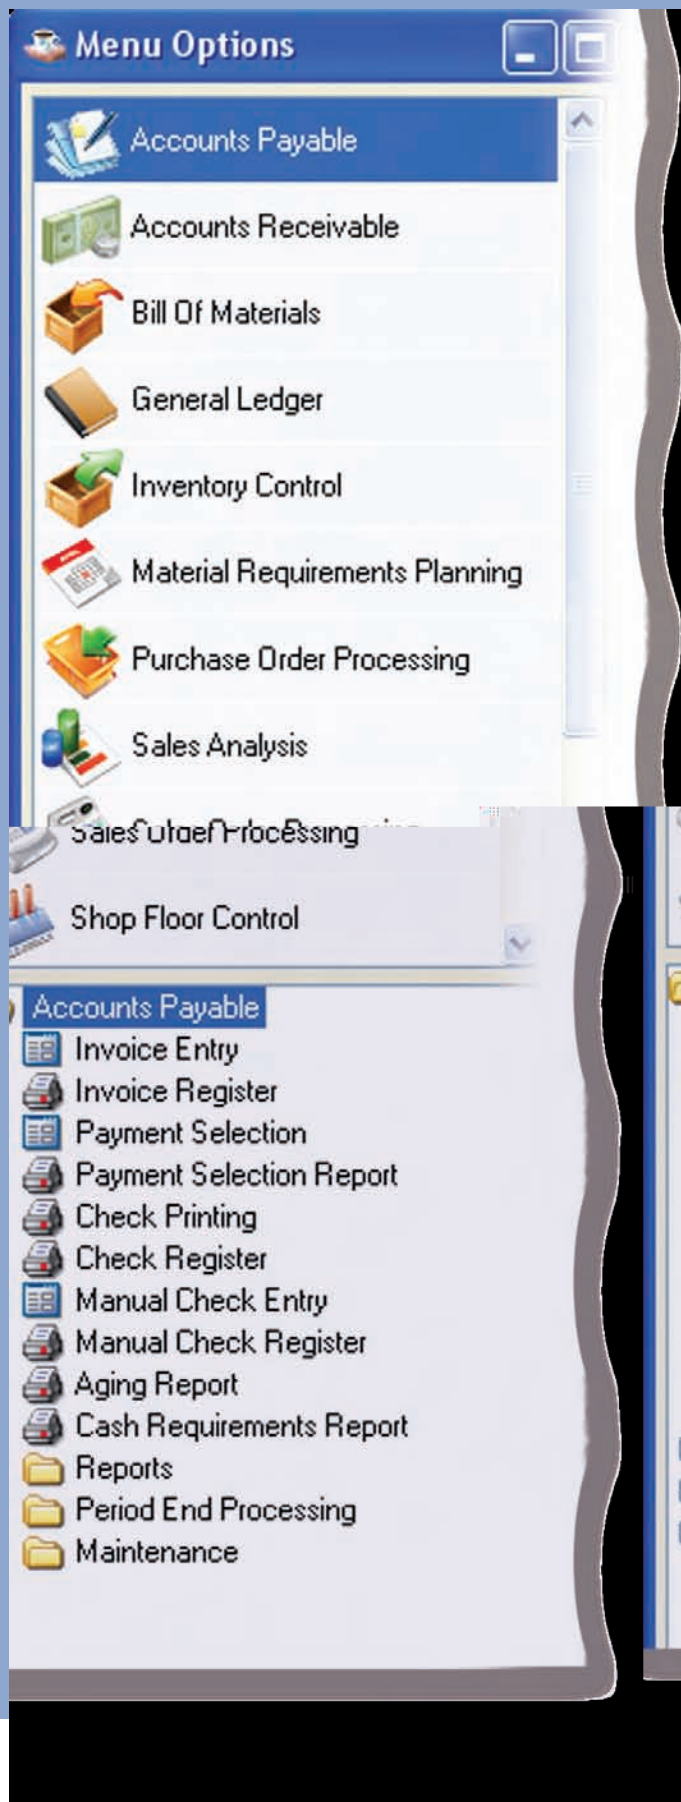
Menu Options

Accounts Payable
Accounts Receivable
Bill Of Materials
General Ledger
Inventory Control
Material Requirements Planning
Purchase Order Processing
Sales Analysis
Sales Order Processing
Shop Floor Control

Accounts Payable
Invoice Entry
Invoice Register
Payment Selection
Payment Selection Report
Check Printing
Check Register
Manual Check Entry
Manual Check Register
Aging Report
Cash Requirements Report
Reports
Period End Processing
Maintenance